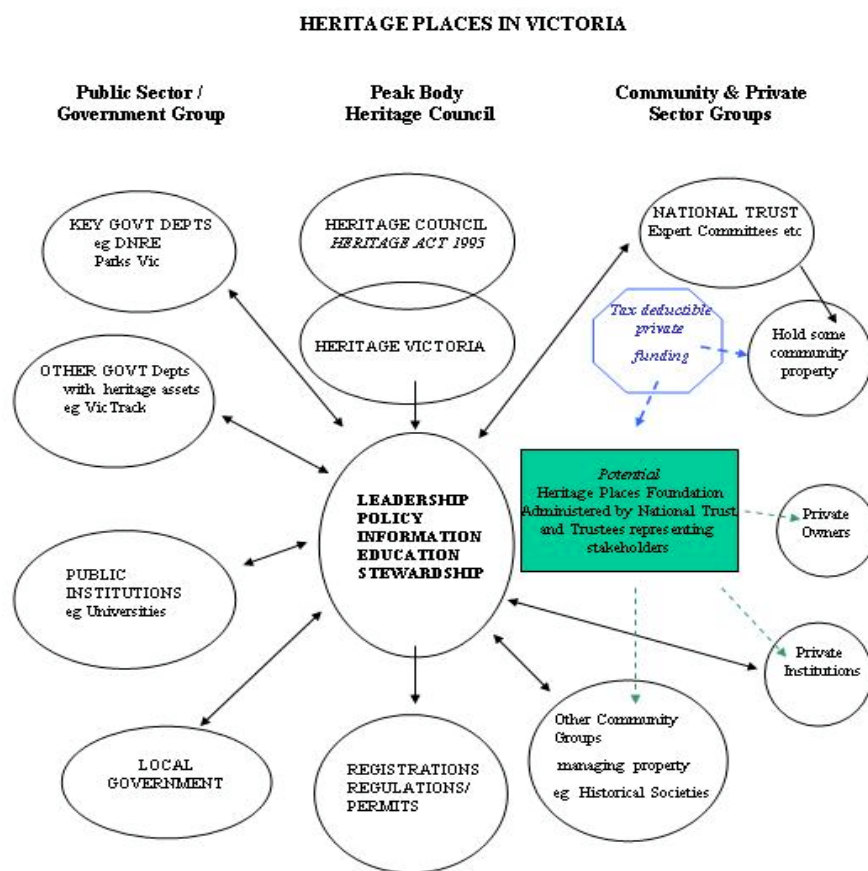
HERITAGE PLACES IN VICTORIA

Public Sector / Government Group

Peak Body Heritage Council

Community & Private Sector Groups

KEY GOVT DEPTS eg DNRE Parks Vic

HERITAGE COUNCIL *HERITAGE ACT 1995*

HERITAGE VICTORIA

NATIONAL TRUST Expert Committees etc

Tax deductible private funding

Hold some community property

OTHER GOVT Depts with heritage assets eg VicTrack

LEADERSHIP
POLICY
INFORMATION
EDUCATION
STEWARDSHIP

*Potential* Heritage Places Foundation Administered by National Trust and Trustees representing stakeholders

Private Owners

PUBLIC INSTITUTIONS eg Universities

Private Institutions

Other Community Groups managing property eg Historical Societies

LOCAL GOVERNMENT

REGISTRATIONS REGULATIONS/ PERMITS